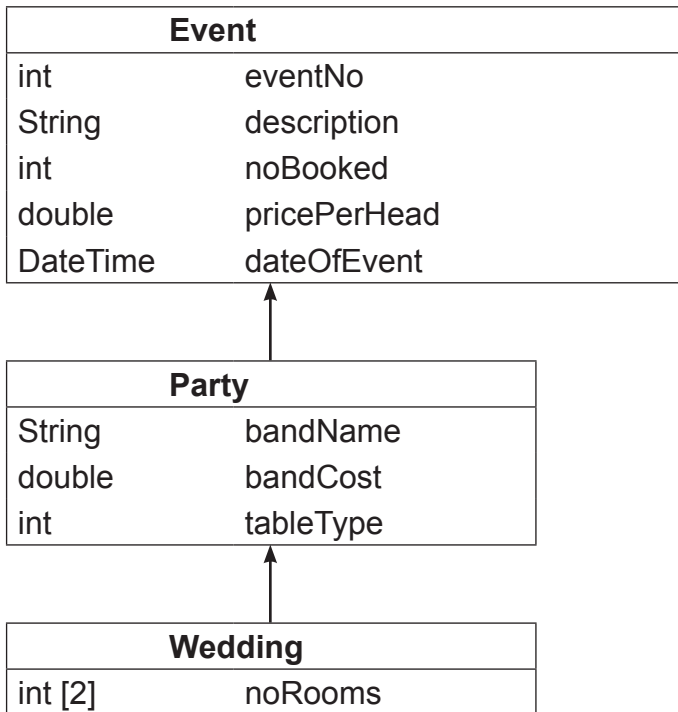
| Event | |
|---|---|
| int | eventNo |
| String | description |
| int | noBooked |
| double | pricePerHead |
| DateTime | dateOfEvent |

| Party | |
|---|---|
| String | bandName |
| double | bandCost |
| int | tableType |

| Wedding | |
|---|---|
| int [2] | noRooms |